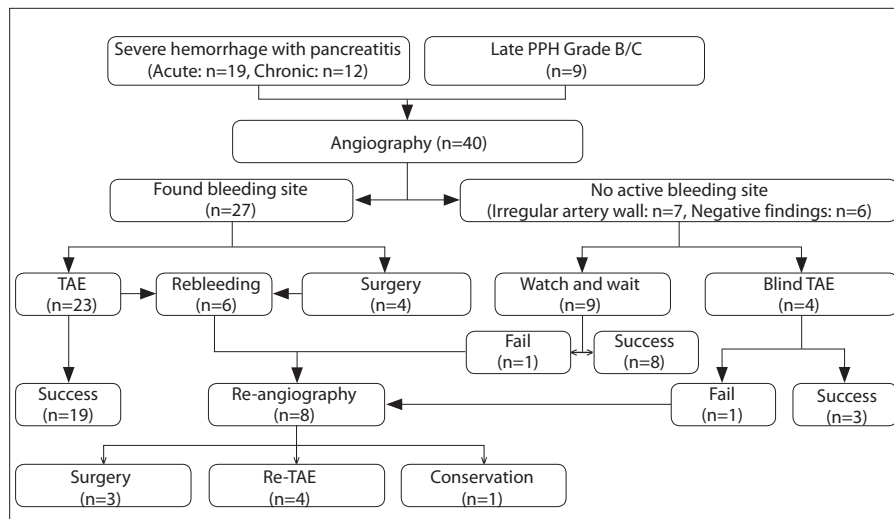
Severe hemorrhage with pancreatitis
(Acute: n=19, Chronic: n=12)

Late PPH Grade B/C
(n=9)

Angiography (n=40)

Found bleeding site
(n=27)

No active bleeding site
(Irregular artery wall: n=7, Negative findings: n=6)

TAE
(n=23)

Rebleeding
(n=6)

Surgery
(n=4)

Watch and wait
(n=9)

Blind TAE
(n=4)

Fail
(n=1)

Success
(n=8)

Success
(n=19)

Re-angiography
(n=8)

Fail
(n=1)

Success
(n=3)

Surgery
(n=3)

Re-TAE
(n=4)

Conservation
(n=1)